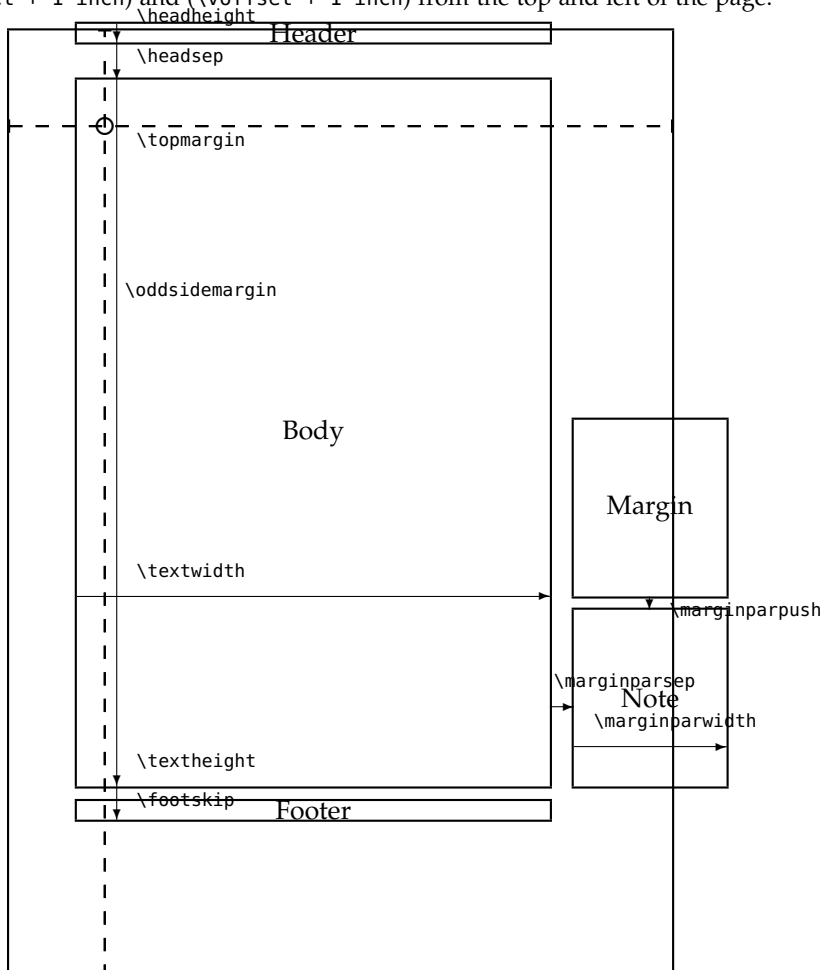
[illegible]t + 1 inch) and (\voffset + 1 inch) from the top and left of the page.

\headheight

Header

\headsep

\topmargin

\oddsidemargin

Body

Margin

\textwidth

\marginparpush

\marginparsep

Note

\marginparwidth

\textheight

\footskip

Footer